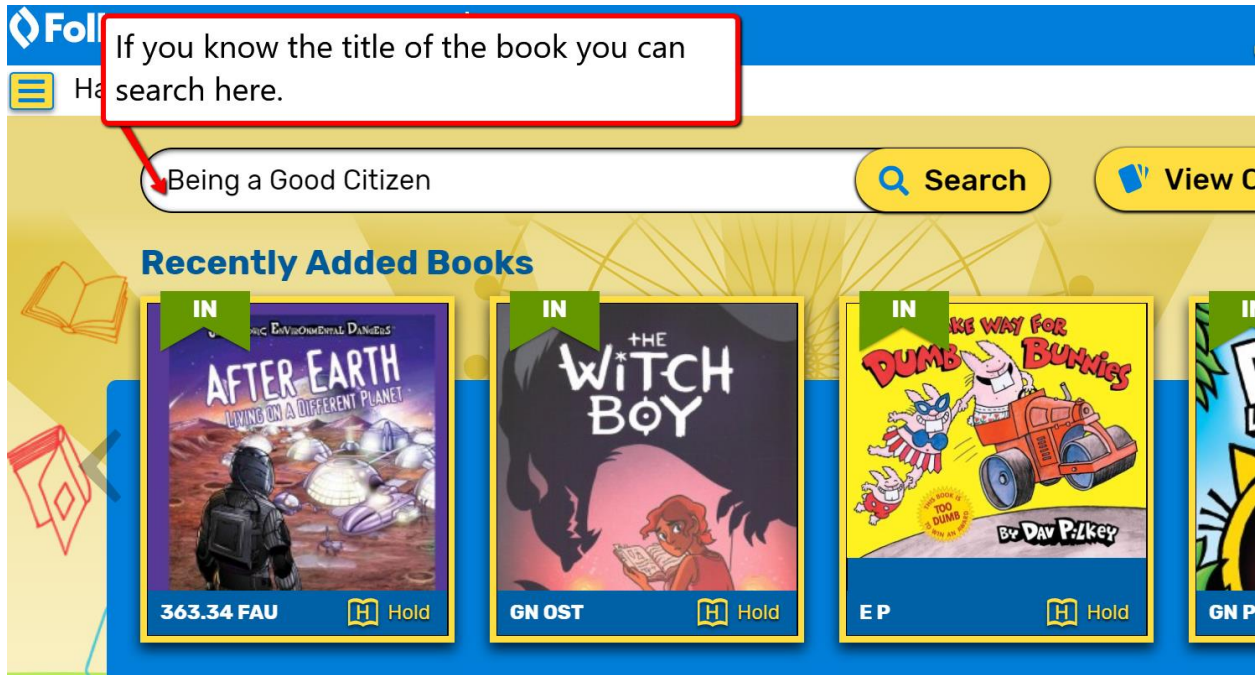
Foll

If you know the title of the book you can search here.

Ha

Being a Good Citizen

Search

View C

Recently Added Books

IN

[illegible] Environmental Dangers

AFTER EARTH

LIVING ON A DIFFERENT PLANET

363.34 FAU

Hold

IN

THE WITCH BOY

GN OST

Hold

IN

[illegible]ke Way for Dumb Bunnies

This book is too dumb

By Dav Pilkey

E P

Hold

IN

GN P